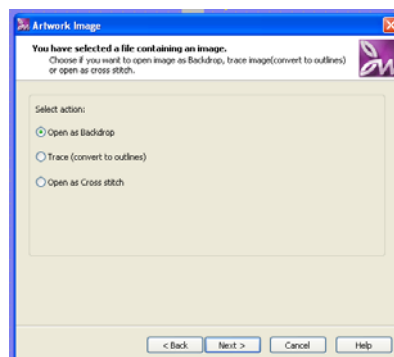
Artwork Image

You have selected a file containing an image.
Choose if you want to open image as Backdrop, trace image(convert to outlines) or open as cross stitch

Select action:

Open as Backdrop

Trace (convert to outlines)

Open as Cross stitch

< Back
Next >
Cancel
Help